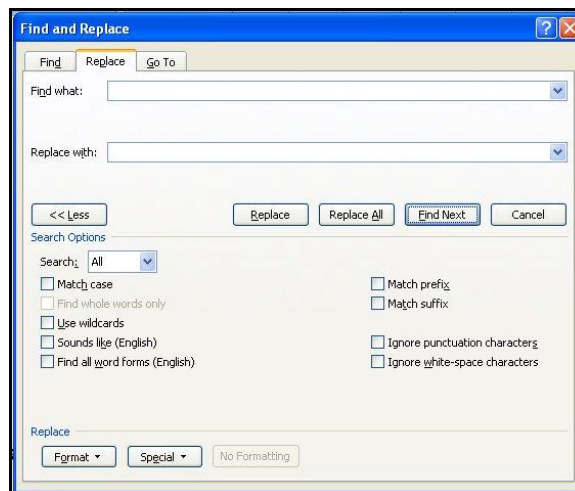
Find and Replace

Find
Replace
Go To

Find what:

Replace with:

<< Less
Replace
Replace All
Find Next
Cancel

Search Options

Search: All

Match case
Find whole words only
Use wildcards
Sounds like (English)
Find all word forms (English)

Match prefix
Match suffix

Ignore punctuation characters
Ignore white-space characters

Replace

Format ▾
Special ▾
No Formatting